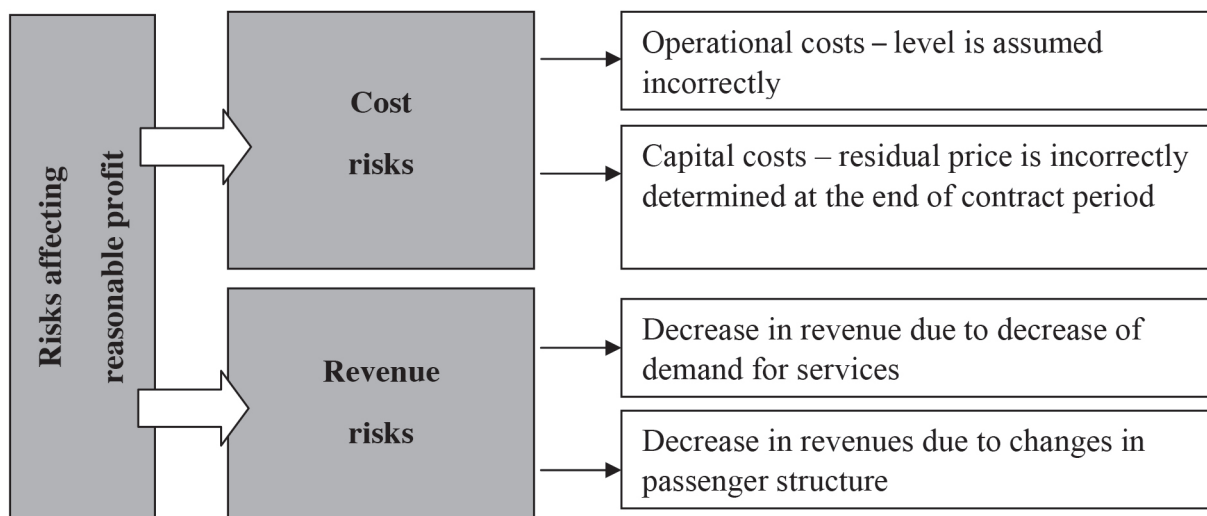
Risks affecting reasonable profit

Cost risks

Operational costs – level is assumed incorrectly

Capital costs – residual price is incorrectly determined at the end of contract period

Revenue risks

Decrease in revenue due to decrease of demand for services

Decrease in revenues due to changes in passenger structure